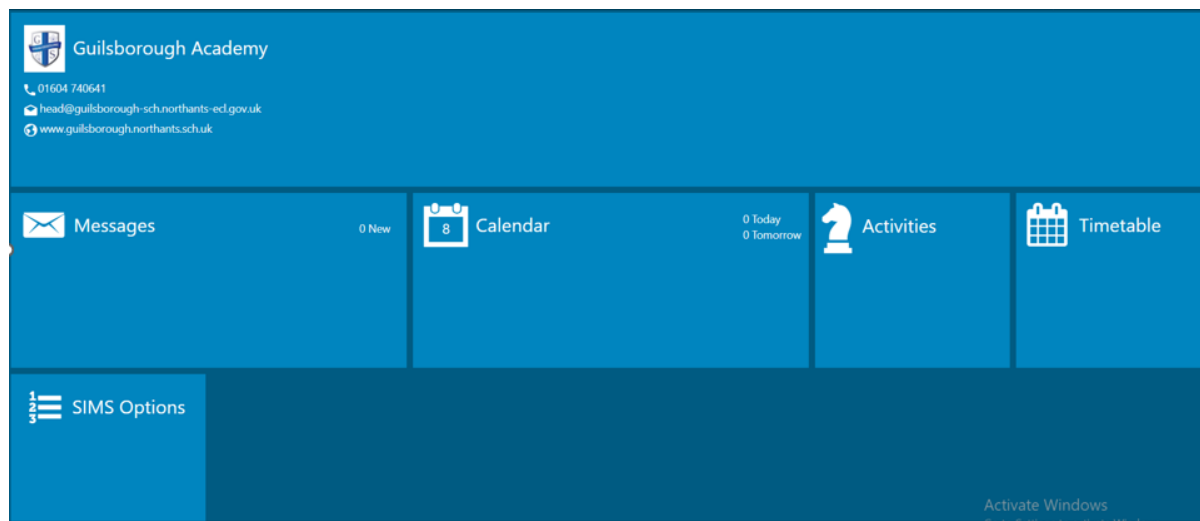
Guilsborough Academy

01604 740641
head@guilsborough-sch.northants-ecl.gov.uk
www.guilsborough.northants.sch.uk

Messages 0 New

8 Calendar 0 Today 0 Tomorrow

Activities

Timetable

SIMS Options

Activate Windows
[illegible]